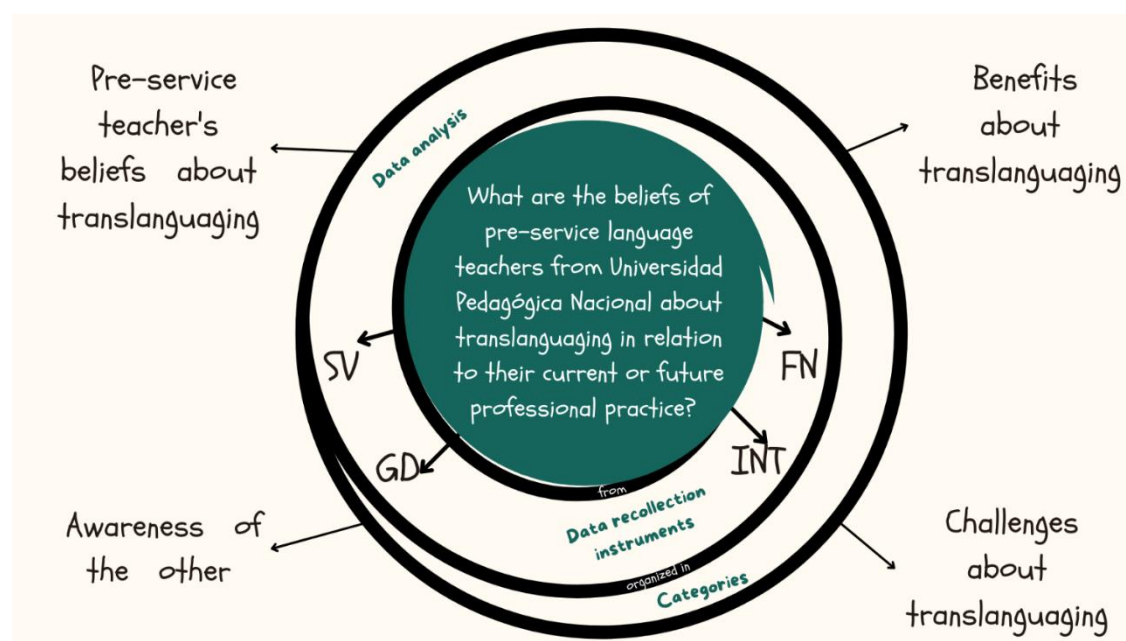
Pre-service teacher's beliefs about translanguaging

Data analysis

Benefits about translanguaging

What are the beliefs of pre-service language teachers from Universidad Pedagógica Nacional about translanguaging in relation to their current or future professional practice?

SV

FN

GD

INT

from

Data recollection instruments

organized in

Categories

Awareness of the other

Challenges about translanguaging